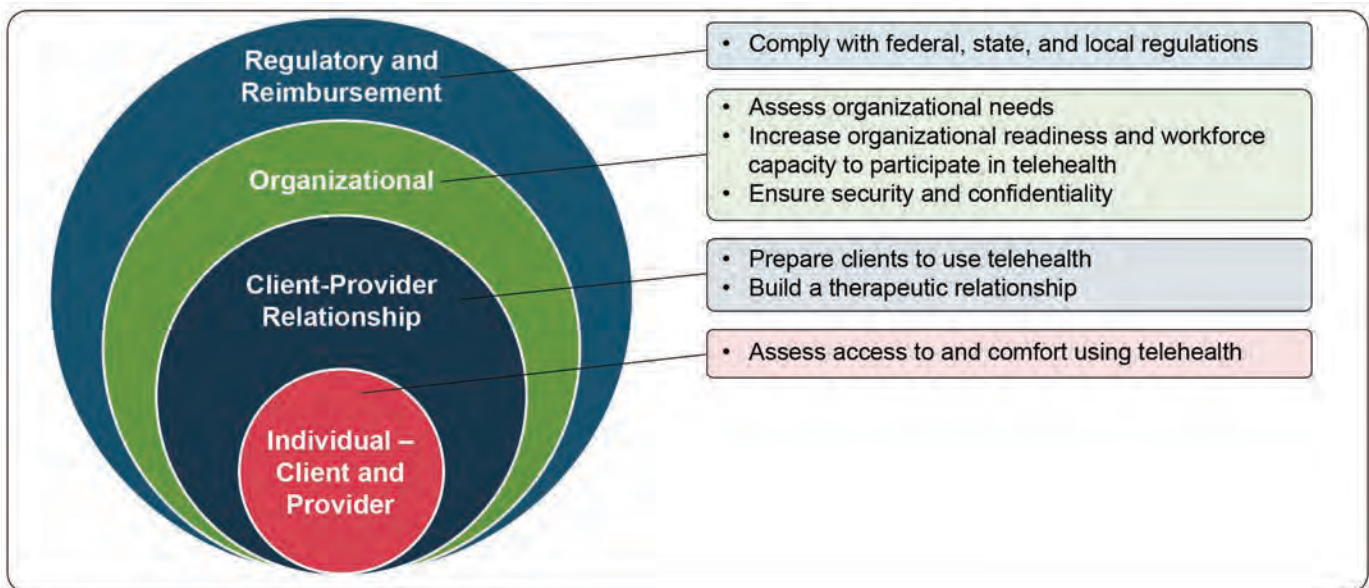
Regulatory and Reimbursement

Organizational

Client-Provider Relationship

Individual – Client and Provider

• Comply with federal, state, and local regulations

• Assess organizational needs
• Increase organizational readiness and workforce capacity to participate in telehealth
• Ensure security and confidentiality

• Prepare clients to use telehealth
• Build a therapeutic relationship

• Assess access to and comfort using telehealth